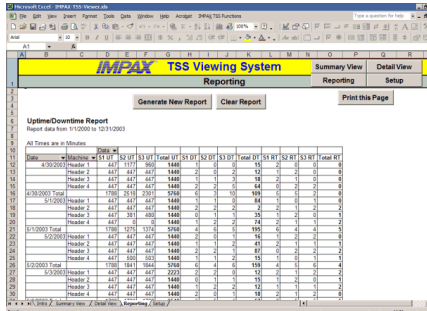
Microsoft Excel - IMPAX TSS Viewer.xls

File Edit View Insert Format Tools Data Window Help Acrobat IMPAX TSS Functions

Type a question for help

Arial 10

A1

IMPAX TSS Viewing System

Summary View | Detail View

Reporting

Reporting | Setup

Generate New Report | Clear Report | Print this Page

Uptime/Downtime Report
Report data from 1/1/2000 to 12/31/2003

All Times are in Minutes

| | | Data | | | | | | | | | | | | |
|---|---|---|---|---|---|---|---|---|---|---|---|---|---|---|
| Date | Machine | S1 UT | S2 UT | S3 UT | Total UT | S1 DT | S2 DT | S3 DT | Total DT | S1 RT | S2 RT | S3 RT | Total RT |
| 4/30/2003 | Header 1 | 447 | 1177 | 960 | 1440 | 2 | 0 | 0 | 15 | 2 | 0 | 0 | 0 |
| | Header 2 | 447 | 447 | 447 | 1440 | 2 | 0 | 2 | 12 | 1 | 2 | 0 | 0 |
| | Header 3 | 447 | 447 | 447 | 1440 | 1 | 1 | 3 | 18 | 2 | 1 | 0 | 0 |
| | Header 4 | 447 | 447 | 447 | 1440 | 2 | 2 | 5 | 64 | 0 | 2 | 2 | 0 |
| 4/30/2003 Total | | 1788 | 2518 | 2301 | 5760 | 6 | 3 | 10 | 109 | 5 | 5 | 2 | 0 |
| 5/1/2003 | Header 1 | 447 | 447 | 447 | 1440 | 2 | 1 | 0 | 84 | 1 | 0 | 1 | 0 |
| | Header 2 | 447 | 447 | 447 | 1440 | 2 | 2 | 2 | 2 | 2 | 1 | 2 | 2 |
| | Header 3 | 447 | 381 | 480 | 1440 | 0 | 1 | 1 | 35 | 1 | 2 | 0 | 1 |
| | Header 4 | 447 | 0 | 0 | 1440 | 1 | 2 | 2 | 74 | 2 | 1 | 1 | 2 |
| 5/1/2003 Total | | 1788 | 1275 | 1374 | 5760 | 4 | 6 | 5 | 195 | 6 | 4 | 4 | 5 |
| 5/2/2003 | Header 1 | 447 | 447 | 447 | 1440 | 2 | 1 | 5 | 16 | 1 | 2 | 0 | 0 |
| | Header 2 | 447 | 447 | 447 | 1440 | 1 | 1 | 2 | 41 | 2 | 1 | 1 | 1 |
| | Header 3 | 447 | 447 | 447 | 1440 | 2 | 2 | 1 | 87 | 0 | 2 | 2 | 2 |
| | Header 4 | 447 | 500 | 503 | 1440 | 1 | 1 | 2 | 15 | 1 | 0 | 1 | 1 |
| 5/2/2003 Total | | 1788 | 1841 | 1844 | 5760 | 6 | 4 | 6 | 159 | 4 | 4 | 6 | 4 |
| 5/3/2003 | Header 1 | 447 | 447 | 447 | 2223 | 2 | 2 | 0 | 12 | 2 | 1 | 2 | 2 |
| | Header 2 | 447 | 447 | 447 | 1440 | 1 | 0 | 1 | 15 | 1 | 2 | 1 | 1 |
| | Header 3 | 447 | 447 | 447 | 1440 | 1 | 2 | 2 | 12 | 1 | 1 | 1 | 2 |
| | Header 4 | 447 | 447 | 447 | 1440 | 2 | 1 | 0 | 18 | 2 | 1 | 0 | 0 |

Intro / Summary View / Detail View / Reporting / Setup /